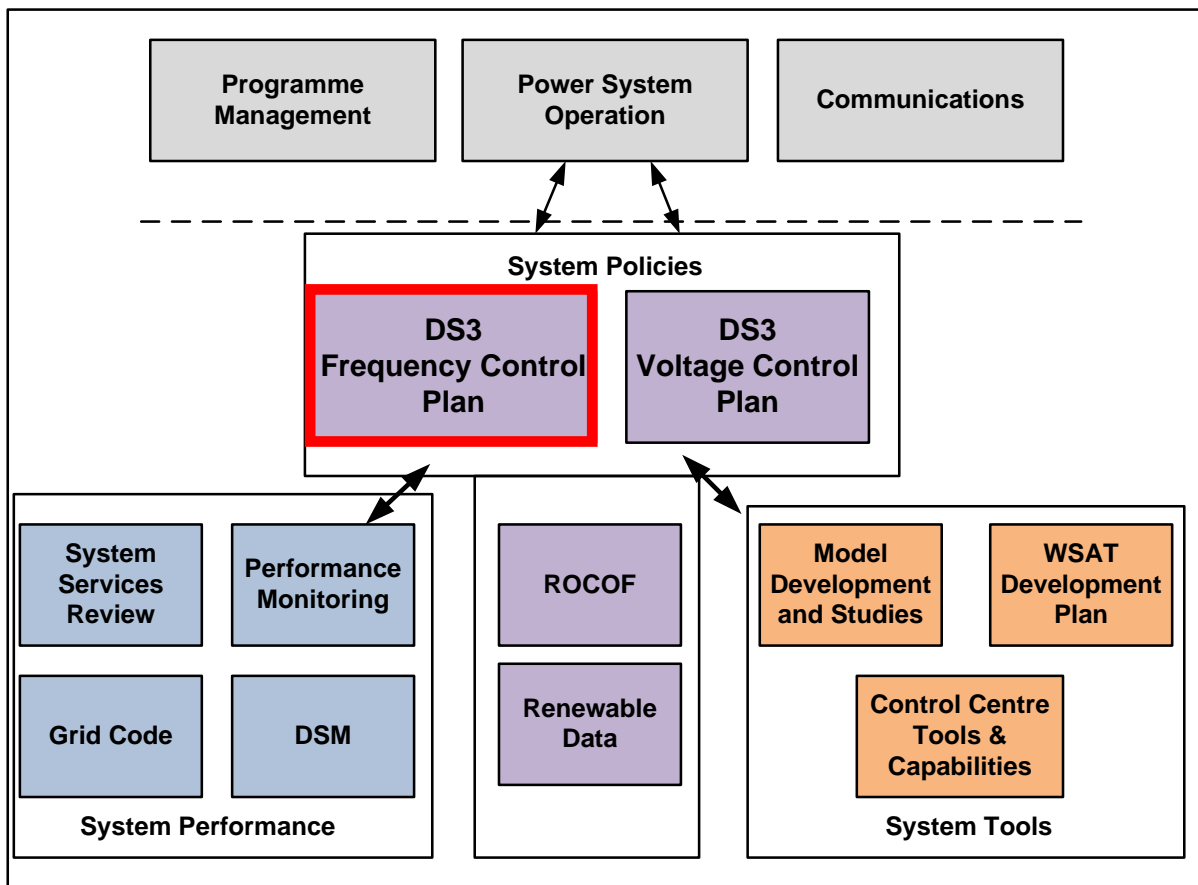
Programme Management

Power System Operation

Communications

System Policies

DS3 Frequency Control Plan

DS3 Voltage Control Plan

System Services Review

Performance Monitoring

Grid Code

DSM

System Performance

ROCOF

Renewable Data

Model Development and Studies

WSAT Development Plan

Control Centre Tools & Capabilities

System Tools